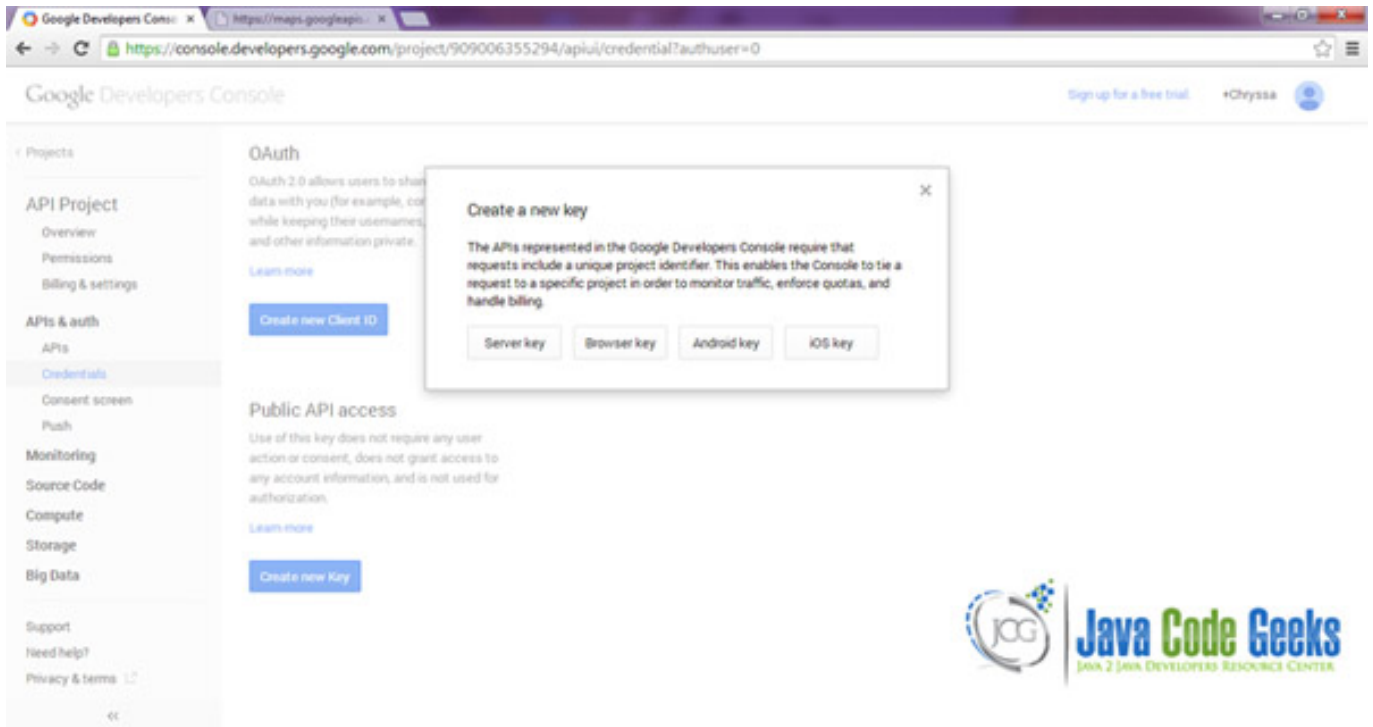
Google Developers Conso ×
https://maps.googleapis ×

https://console.developers.google.com/project/909006355294/apiui/credential?authuser=0

Google Developers Console

Sign up for a free trial
+Chryssa

‹ Projects

API Project
Overview
Permissions
Billing & settings

APIs & auth
APIs
Credentials
Consent screen
Push

Monitoring
Source Code
Compute
Storage
Big Data

Support
Need help?
Privacy & terms

«

OAuth

OAuth 2.0 allows users to shar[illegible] data with you (for example, co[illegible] while keeping their usernames, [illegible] and other information private.

Learn more

Create new Client ID

Public API access

Use of this key does not require any user action or consent, does not grant access to any account information, and is not used for authorization.

Learn more

Create new Key

×

Create a new key

The APIs represented in the Google Developers Console require that requests include a unique project identifier. This enables the Console to tie a request to a specific project in order to monitor traffic, enforce quotas, and handle billing.

Server key
Browser key
Android key
iOS key

JCG
Java Code Geeks
JAVA 2 JAVA DEVELOPERS RESOURCE CENTER